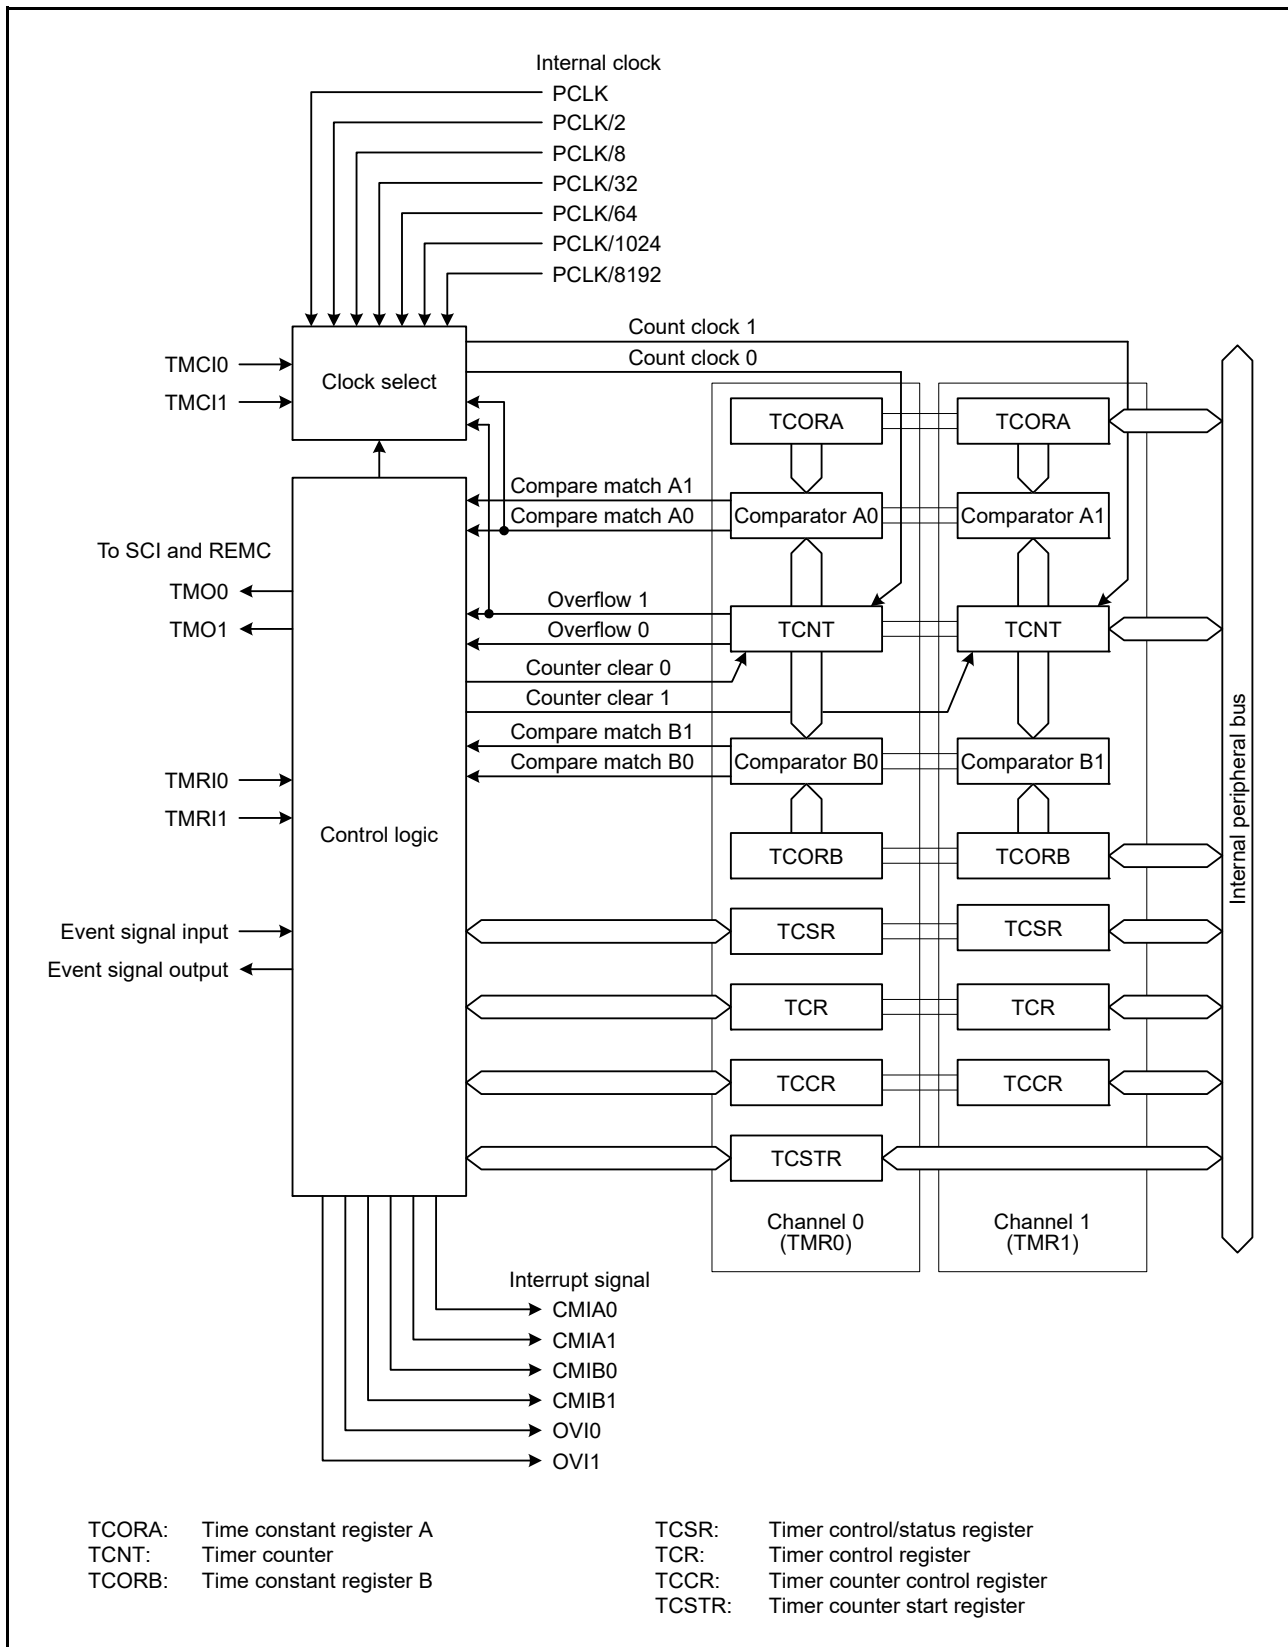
Internal clock
PCLK
PCLK/2
PCLK/8
PCLK/32
PCLK/64
PCLK/1024
PCLK/8192

TMCI0
TMCI1
Clock select
Count clock 1
Count clock 0

TCORA
TCORA
Compare match A1
Compare match A0
Comparator A0
Comparator A1

To SCI and REMC
TMO0
TMO1
Overflow 1
Overflow 0
TCNT
TCNT
Counter clear 0
Counter clear 1
Compare match B1
Compare match B0
Comparator B0
Comparator B1

TMRI0
TMRI1
Control logic
TCORB
TCORB

Event signal input
Event signal output
TCSR
TCSR
TCR
TCR
TCCR
TCCR
TCSTR

Channel 0 (TMR0)
Channel 1 (TMR1)

Internal peripheral bus

Interrupt signal
CMIA0
CMIA1
CMIB0
CMIB1
OVI0
OVI1

TCORA: Time constant register A
TCNT: Timer counter
TCORB: Time constant register B

TCSR: Timer control/status register
TCR: Timer control register
TCCR: Timer counter control register
TCSTR: Timer counter start register